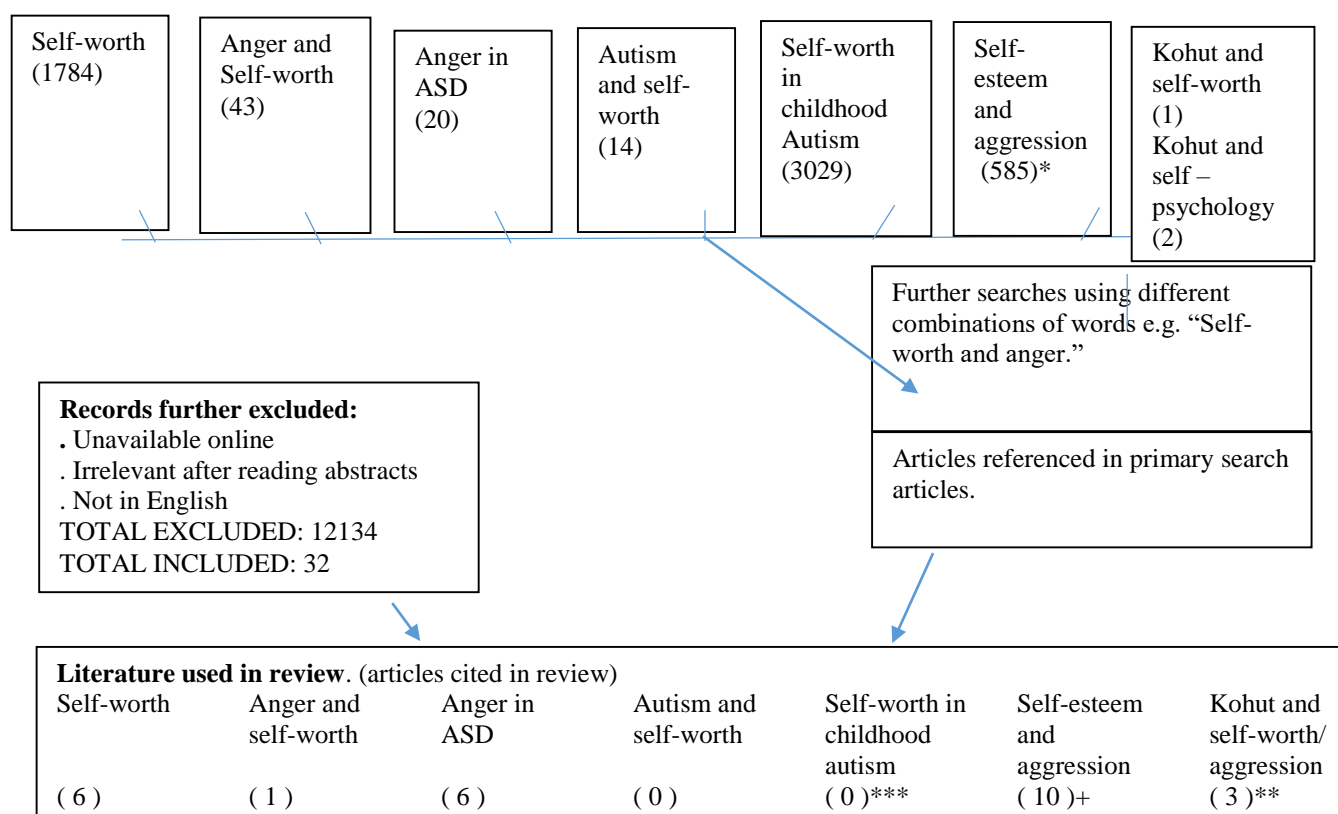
Self-worth (1784)

Anger and Self-worth (43)

Anger in ASD (20)

Autism and self-worth (14)

Self-worth in childhood Autism (3029)

Self-esteem and aggression (585)*

Kohut and self-worth (1)
Kohut and self – psychology (2)

Further searches using different combinations of words e.g. “Self-worth and anger.”

Articles referenced in primary search articles.

**Records further excluded:**
. Unavailable online
. Irrelevant after reading abstracts
. Not in English
TOTAL EXCLUDED: 12134
TOTAL INCLUDED: 32

**Literature used in review**. (articles cited in review)

| Self-worth | Anger and self-worth | Anger in ASD | Autism and self-worth | Self-worth in childhood autism | Self-esteem and aggression | Kohut and self-worth/ aggression |
|---|---|---|---|---|---|---|
| ( 6 ) | ( 1 ) | ( 6 ) | ( 0 ) | ( 0 )*** | ( 10 )+ | ( 3 )** |